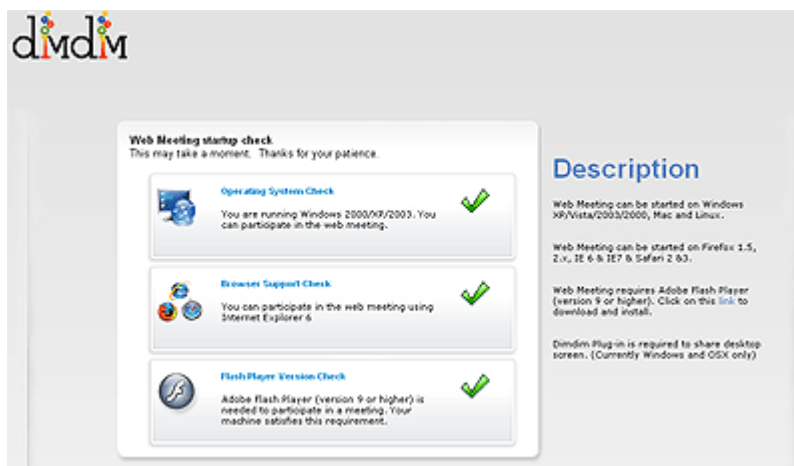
dimdim

Web Meeting startup check
This may take a moment. Thanks for your patience.

Operating System Check
You are running Windows 2000/XP/2003. You can participate in the web meeting.

Browser Support Check
You can participate in the web meeting using Internet Explorer 6

Flash Player Version Check
Adobe Flash Player (version 9 or higher) is needed to participate in a meeting. Your machine satisfies this requirement.

Description

Web Meeting can be started on Windows XP/Vista/2003/2000, Mac and Linux.

Web Meeting can be started on Firefox 1.5, 2.x, IE 6 & IE7 & Safari 2 &3.

Web Meeting requires Adobe Flash Player (version 9 or higher). Click on this link to download and install.

Dimdim Plug-in is required to share desktop screen. (Currently Windows and OSX only)